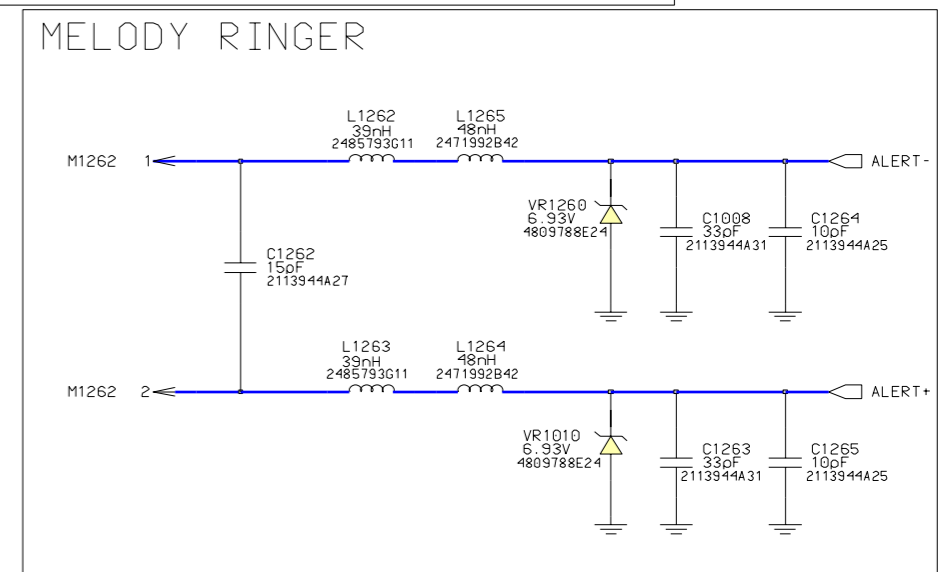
MELODY RINGER

L1262
39nH
2485793G11

L1265
48nH
2471992B42

M1262 1

ALERT-

VR1260
6.93V
4809788E24

C1008
33pF
2113944A31

C1264
10pF
2113944A25

C1262
15pF
2113944A27

L1263
39nH
2485793G11

L1264
48nH
2471992B42

M1262 2

ALERT+

VR1010
6.93V
4809788E24

C1263
33pF
2113944A31

C1265
10pF
2113944A25